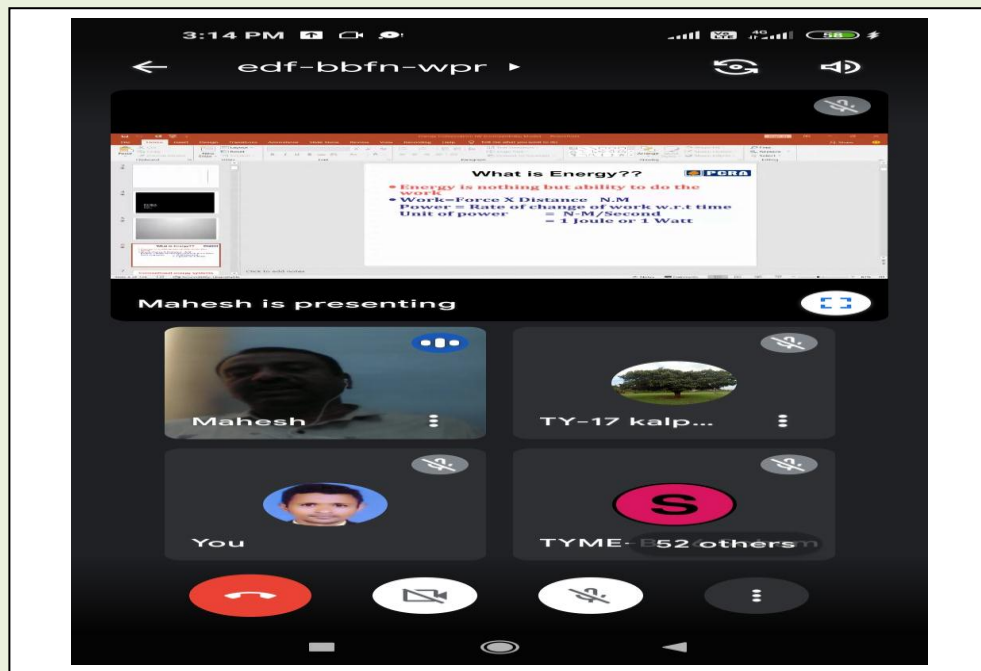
3:14 PM

58

edf-bbfn-wpr ▸

What is Energy??

PCRA

• Energy is nothing but ability to do the work
• Work=Force X Distance N.M
Power = Rate of change of work w.r.t time
Unit of power = N-M/Second
= 1 Joule or 1 Watt

Click to add notes

Mahesh is presenting

Mahesh

TY-17 kalp...

You

S

TYME-

52 others